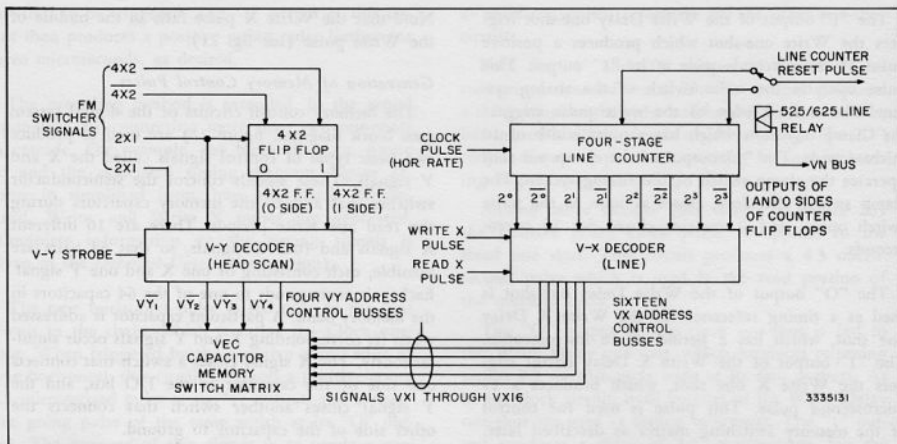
LINE COUNTER RESET PULSE

4X2

$\overline{4X2}$

FM SWITCHER SIGNALS

2X1

$\overline{2X1}$

4 X 2 FLIP FLOP

0 1

4X2 F.F. (O SIDE)

4X2 F.F. (I SIDE)

525/625 LINE RELAY

VN BUS

CLOCK PULSE (HOR RATE)

FOUR - STAGE LINE COUNTER

$2^0$ $\overline{2^0}$ $2^1$ $\overline{2^1}$ $2^2$ $\overline{2^2}$ $2^3$ $\overline{2^3}$

OUTPUTS OF I AND O SIDES OF COUNTER FLIP FLOPS

V-Y STROBE

V-Y DECODER (HEAD SCAN)

WRITE X PULSE

READ X PULSE

V-X DECODER (LINE)

$VY_1$ $VY_2$ $VY_3$ $VY_4$

FOUR VY ADDRESS CONTROL BUSSES

SIXTEEN VX ADDRESS CONTROL BUSSES

VEC CAPACITOR MEMORY SWITCH MATRIX

SIGNALS VX1 THROUGH VX16

3335131